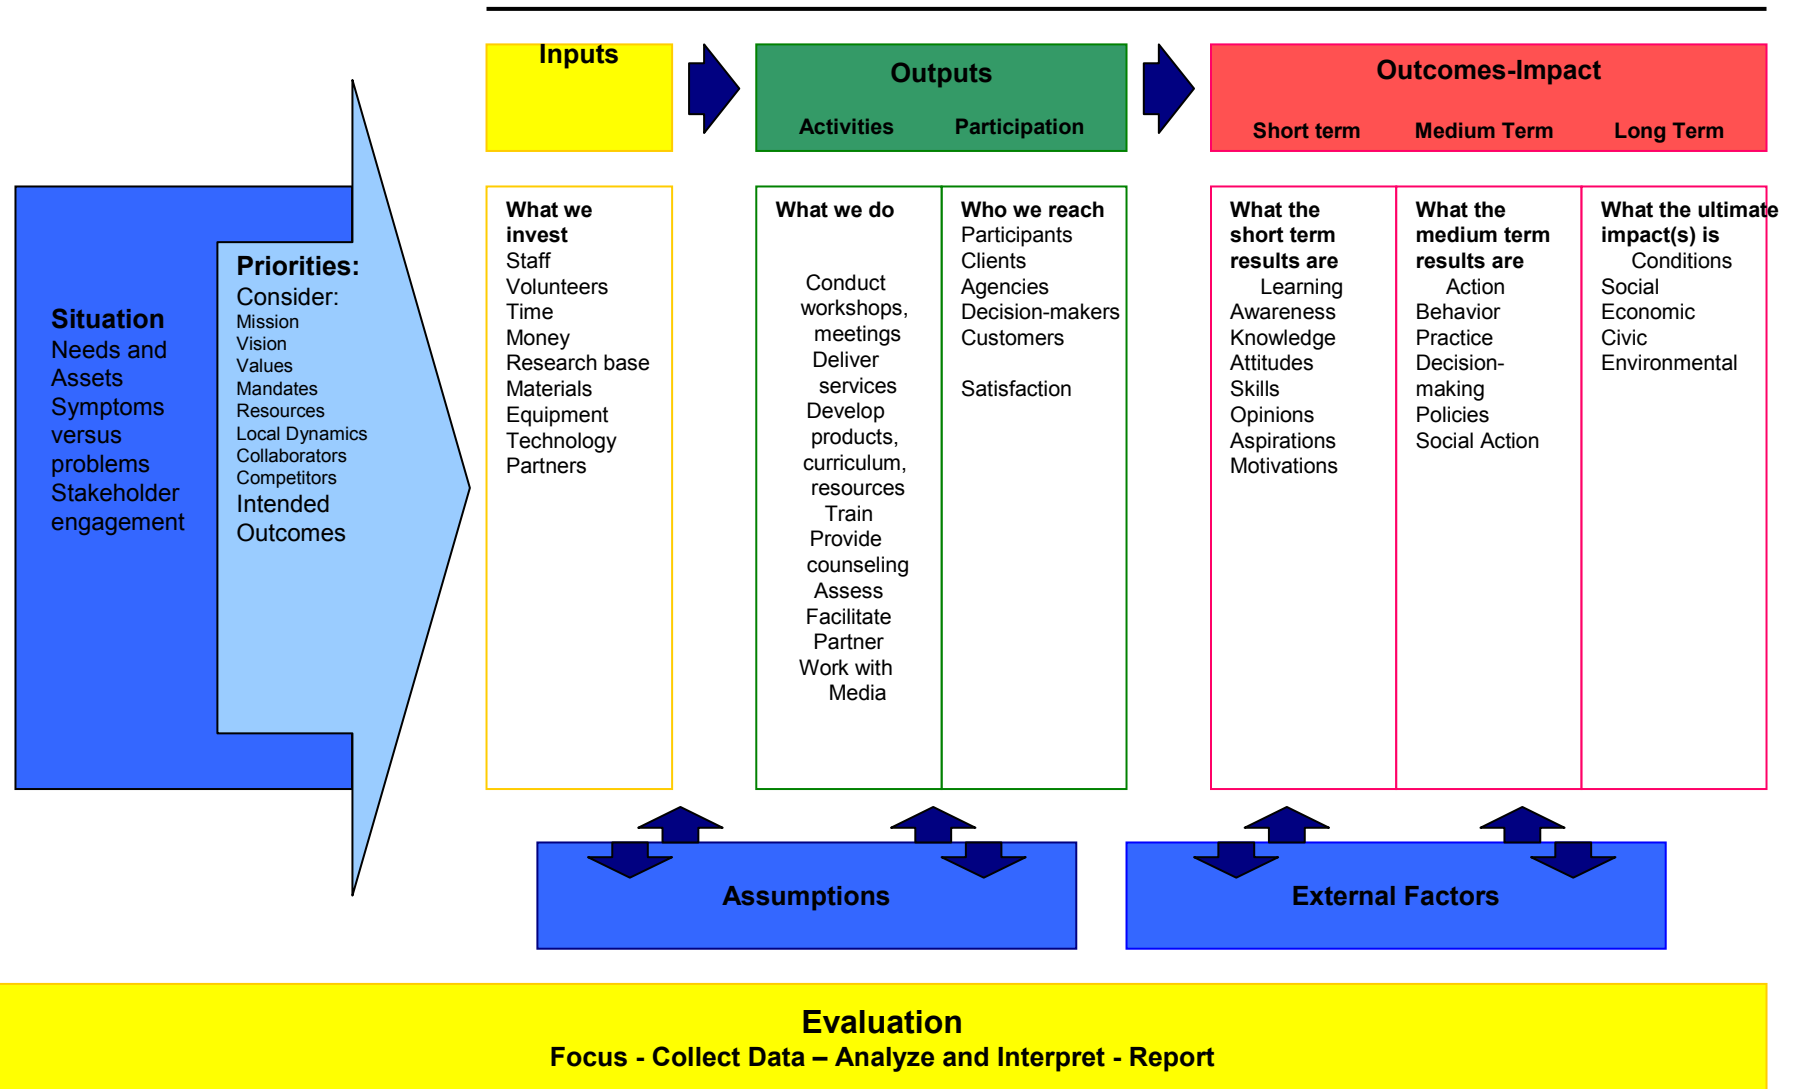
Situation
Needs and Assets
Symptoms versus problems
Stakeholder engagement

Priorities:
Consider:
Mission
Vision
Values
Mandates
Resources
Local Dynamics
Collaborators
Competitors
Intended Outcomes

Inputs

Outputs
Activities Participation

Outcomes-Impact
Short term Medium Term Long Term

What we invest
Staff
Volunteers
Time
Money
Research base
Materials
Equipment
Technology
Partners

What we do
Conduct workshops, meetings
Deliver services
Develop products, curriculum, resources
Train
Provide counseling
Assess
Facilitate
Partner
Work with Media

Who we reach
Participants
Clients
Agencies
Decision-makers
Customers

Satisfaction

What the short term results are
Learning
Awareness
Knowledge
Attitudes
Skills
Opinions
Aspirations
Motivations

What the medium term results are
Action
Behavior
Practice
Decision-making
Policies
Social Action

What the ultimate impact(s) is
Conditions
Social
Economic
Civic
Environmental

Assumptions

External Factors

Evaluation
Focus - Collect Data – Analyze and Interpret - Report